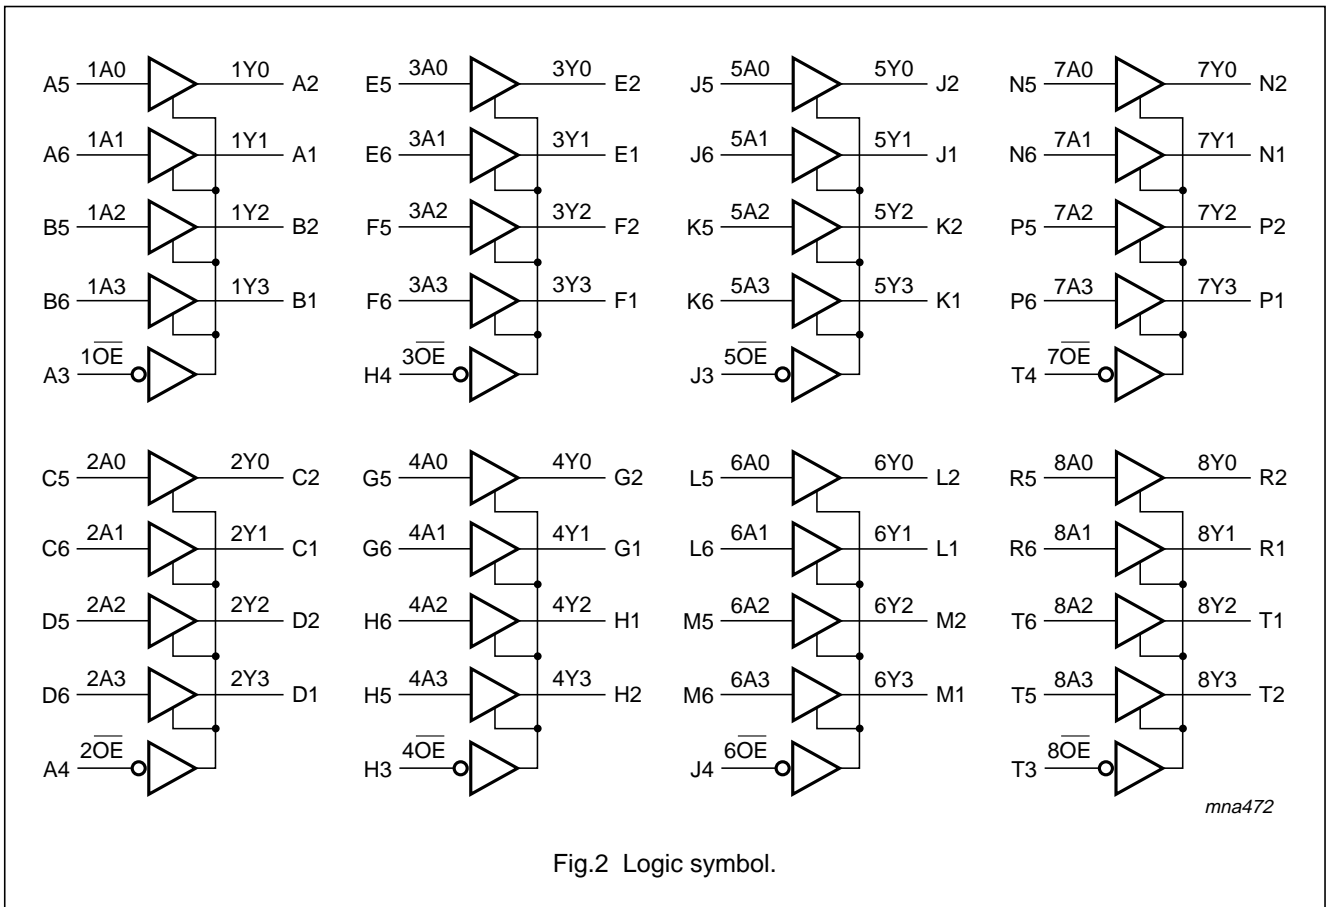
A5 1A0 1Y0 A2
A6 1A1 1Y1 A1
B5 1A2 1Y2 B2
B6 1A3 1Y3 B1
A3 $1\overline{OE}$

E5 3A0 3Y0 E2
E6 3A1 3Y1 E1
F5 3A2 3Y2 F2
F6 3A3 3Y3 F1
H4 $3\overline{OE}$

J5 5A0 5Y0 J2
J6 5A1 5Y1 J1
K5 5A2 5Y2 K2
K6 5A3 5Y3 K1
J3 $5\overline{OE}$

N5 7A0 7Y0 N2
N6 7A1 7Y1 N1
P5 7A2 7Y2 P2
P6 7A3 7Y3 P1
T4 $7\overline{OE}$

C5 2A0 2Y0 C2
C6 2A1 2Y1 C1
D5 2A2 2Y2 D2
D6 2A3 2Y3 D1
A4 $2\overline{OE}$

G5 4A0 4Y0 G2
G6 4A1 4Y1 G1
H6 4A2 4Y2 H1
H5 4A3 4Y3 H2
H3 $4\overline{OE}$

L5 6A0 6Y0 L2
L6 6A1 6Y1 L1
M5 6A2 6Y2 M2
M6 6A3 6Y3 M1
J4 $6\overline{OE}$

R5 8A0 8Y0 R2
R6 8A1 8Y1 R1
T6 8A2 8Y2 T1
T5 8A3 8Y3 T2
T3 $8\overline{OE}$

mna472

Fig.2 Logic symbol.